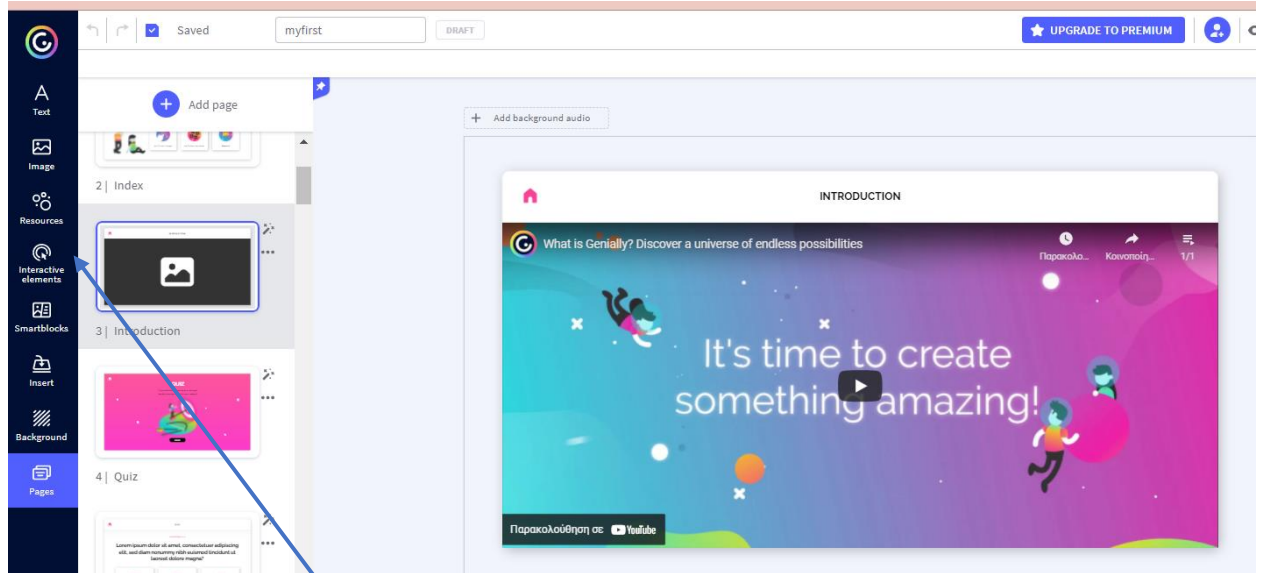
Saved

myfirst

DRAFT

UPGRADE TO PREMIUM

Text

Image

Resources

Interactive elements

Smartblocks

Insert

Background

Pages

Add page

2 | Index

3 | Introduction

4 | Quiz

Lorem ipsum dolor sit amet, consectetuer adipiscing elit, sed diam nonummy nibh euismod tincidunt ut laoreet dolore magna

Add background audio

INTRODUCTION

What is Genially? Discover a universe of endless possibilities

Παρακολο...

Κοινοποίη...

1/1

It's time to create something amazing!

Παρακολούθηση σε YouTube